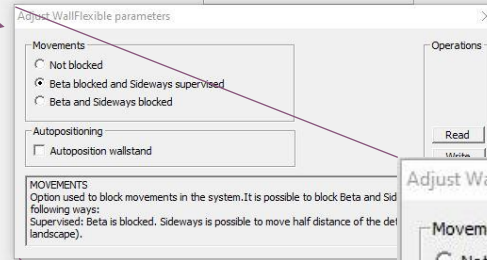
Adjust WallFlexible parameters

Movements
Not blocked
Beta blocked and Sideways supervised
Beta and Sideways blocked

Autopositioning
Autoposition wallstand

MOVEMENTS
Option used to block movements in the system.It is possible to block Beta and Sid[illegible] following ways:
Supervised: Beta is blocked. Sideways is possible to move half distance of the det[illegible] landscape).

Operations

Read

Write

Adjust Wa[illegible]

Movem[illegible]

Not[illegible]